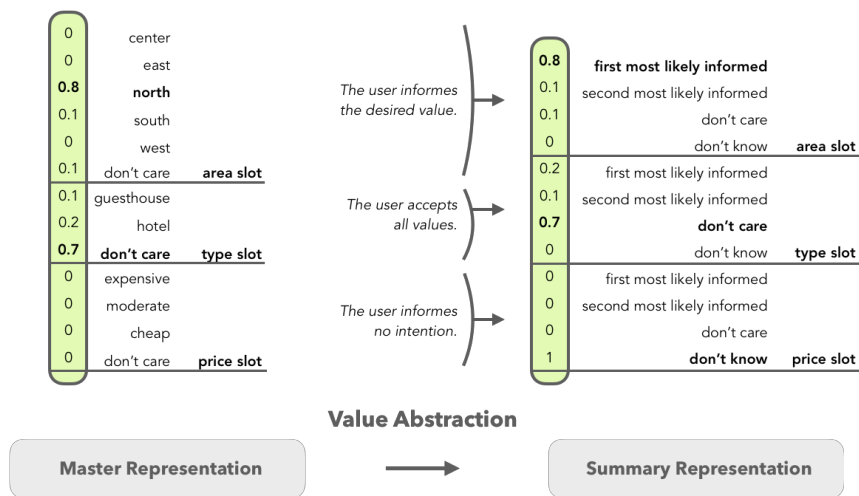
| | | |
|---|---|---|
| 0 | center | |
| 0 | east | |
| **0.8** | **north** | |
| 0.1 | south | |
| 0 | west | |
| 0.1 | don't care | **area slot** |
| 0.1 | guesthouse | |
| 0.2 | hotel | |
| **0.7** | **don't care** | **type slot** |
| 0 | expensive | |
| 0 | moderate | |
| 0 | cheap | |
| 0 | don't care | **price slot** |

The user informes the desired value.

The user accepts all values.

The user informes no intention.

| | | |
|---|---|---|
| **0.8** | **first most likely informed** | |
| 0.1 | second most likely informed | |
| 0.1 | don't care | |
| 0 | don't know | **area slot** |
| 0.2 | first most likely informed | |
| 0.1 | second most likely informed | |
| **0.7** | **don't care** | |
| 0 | don't know | **type slot** |
| 0 | first most likely informed | |
| 0 | second most likely informed | |
| 0 | don't care | |
| 1 | **don't know** | **price slot** |

**Value Abstraction**

**Master Representation**

**Summary Representation**